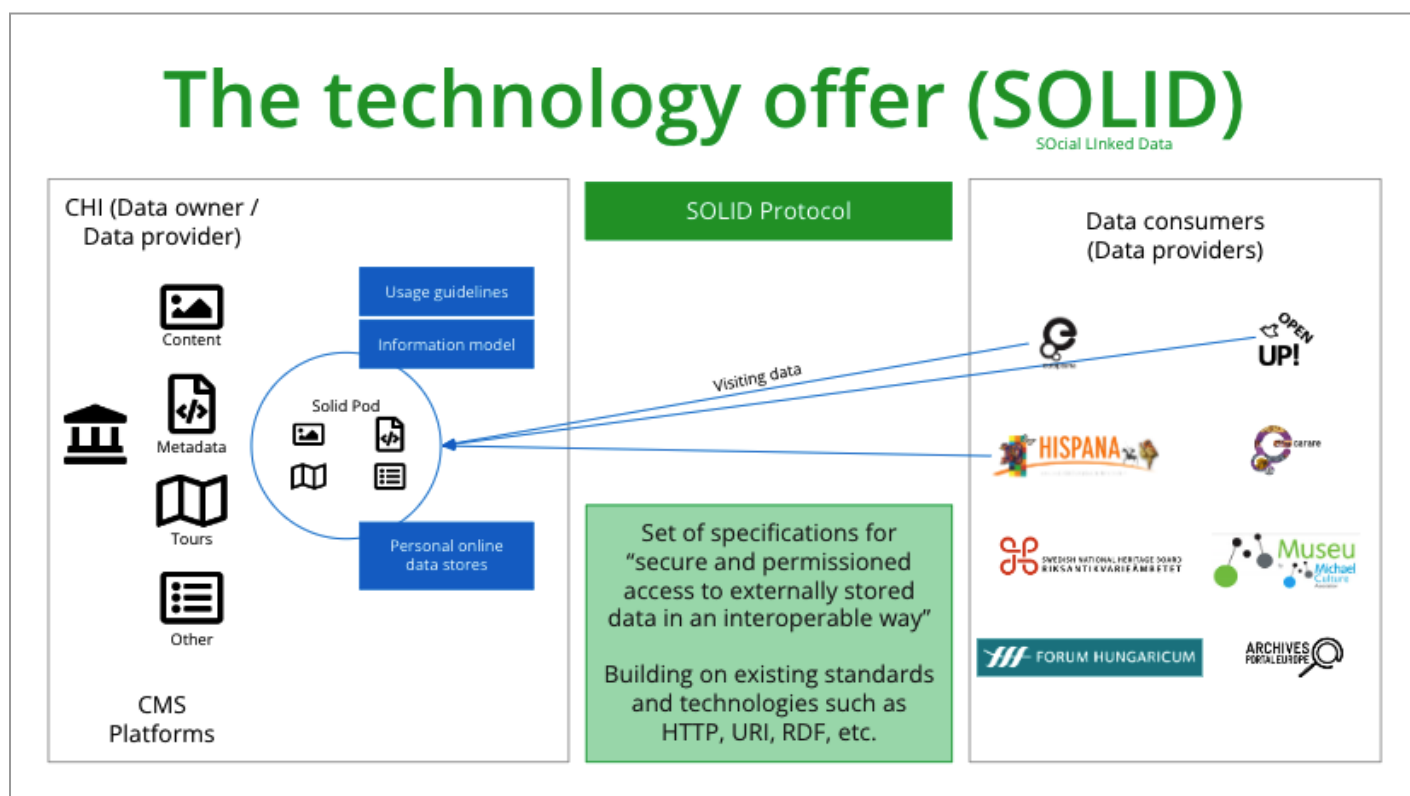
The technology offer (SOLID)

SOcial LInked Data

CHI (Data owner / Data provider)

Content

Metadata

Tours

Other

CMS Platforms

Usage guidelines

Information model

Solid Pod

Personal online data stores

SOLID Protocol

Visiting data

Set of specifications for "secure and permissioned access to externally stored data in an interoperable way"

Building on existing standards and technologies such as HTTP, URI, RDF, etc.

Data consumers (Data providers)

OPEN UP!

HISPANA

carare

SWEDISH NATIONAL HERITAGE BOARD RIKSANTIKVARIEÄMBETET

Museu Michael Culture

FORUM HUNGARICUM

ARCHIVES PORTAL EUROPE